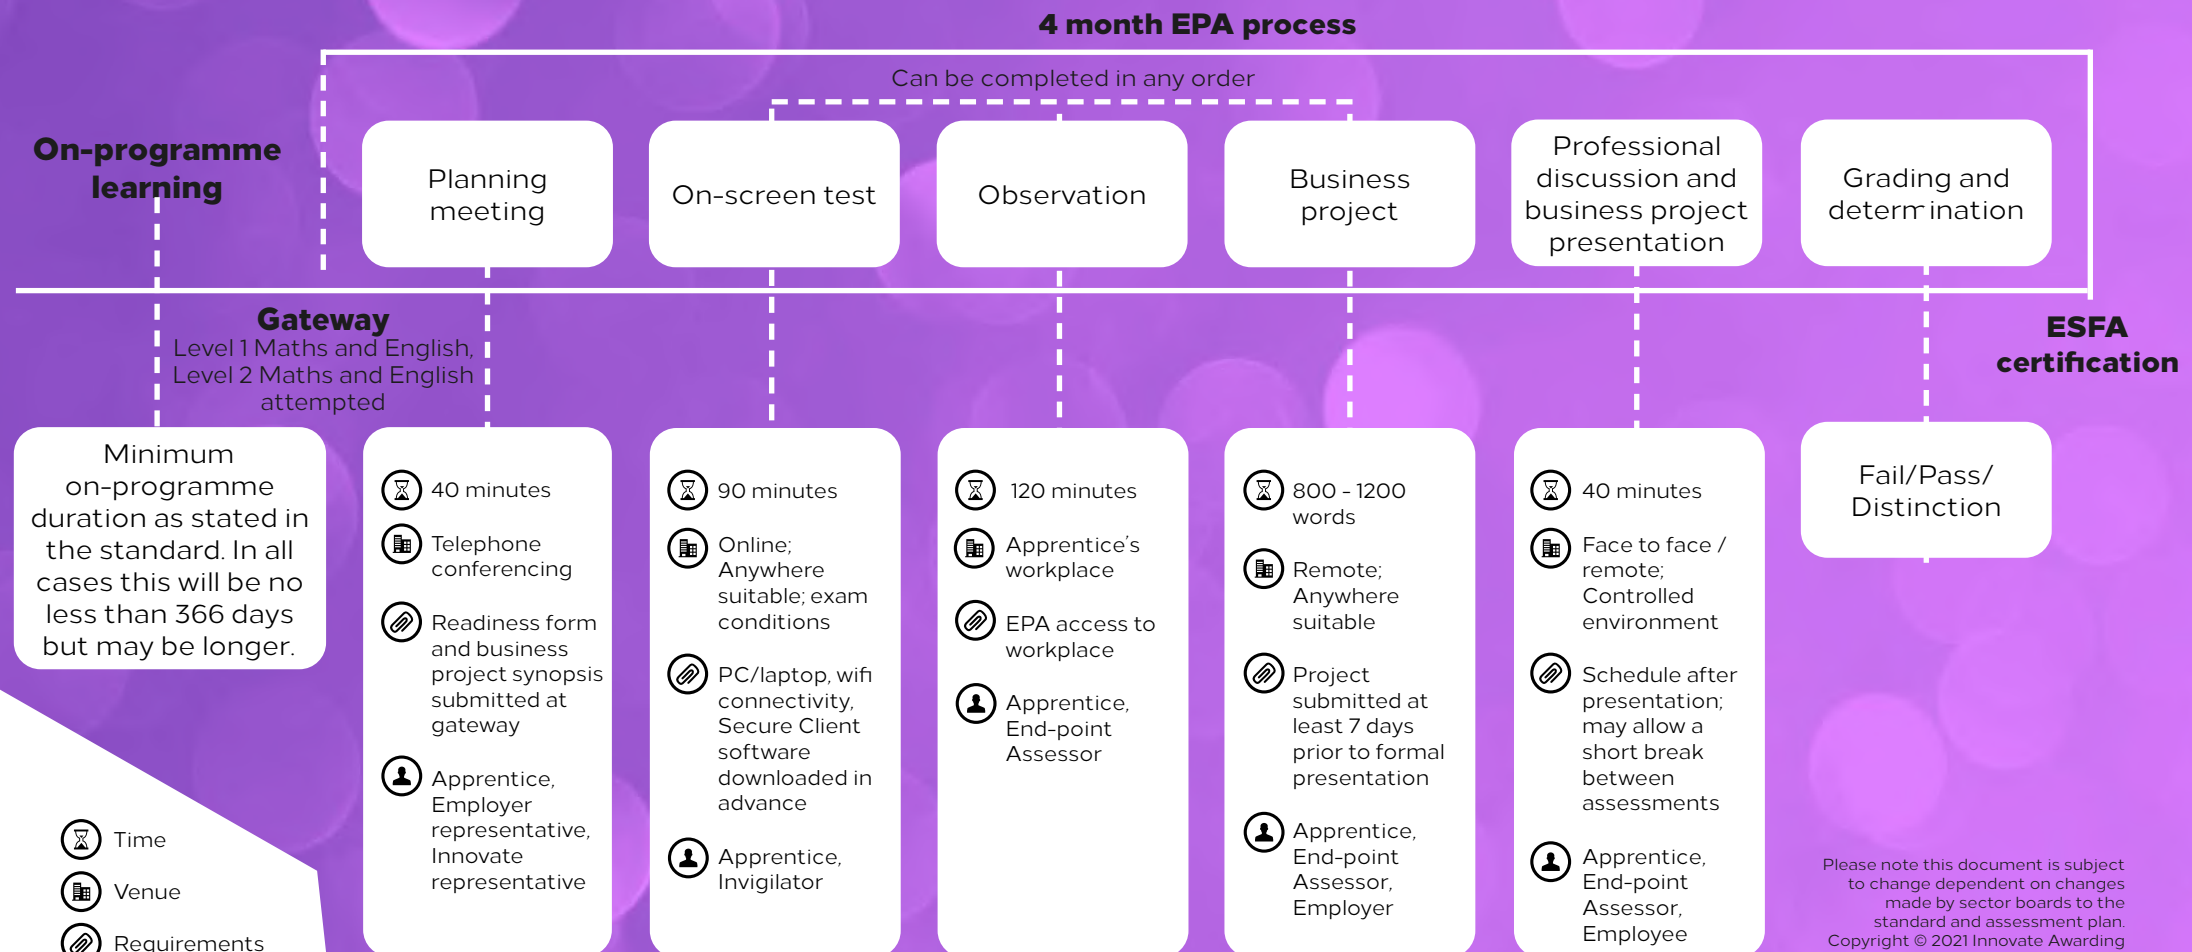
4 month EPA process

Can be completed in any order

On-programme learning

Planning meeting

On-screen test

Observation

Business project

Professional discussion and business project presentation

Grading and determ ination

Gateway
Level 1 Maths and English, Level 2 Maths and English attempted

ESFA certification

Minimum on-programme duration as stated in the standard. In all cases this will be no less than 366 days but may be longer.

40 minutes

Telephone conferencing

Readiness form and business project synopsis submitted at gateway

Apprentice, Employer representative, Innovate representative

90 minutes

Online; Anywhere suitable; exam conditions

PC/laptop, wifi connectivity, Secure Client software downloaded in advance

Apprentice, Invigilator

120 minutes

Apprentice's workplace

EPA access to workplace

Apprentice, End-point Assessor

800 - 1200 words

Remote; Anywhere suitable

Project submitted at least 7 days prior to formal presentation

Apprentice, End-point Assessor, Employer

40 minutes

Face to face / remote; Controlled environment

Schedule after presentation; may allow a short break between assessments

Apprentice, End-point Assessor, Employee

Fail/Pass/ Distinction

Time

Venue

Requirements

Please note this document is subject to change dependent on changes made by sector boards to the standard and assessment plan. Copyright © 2021 Innovate Awarding